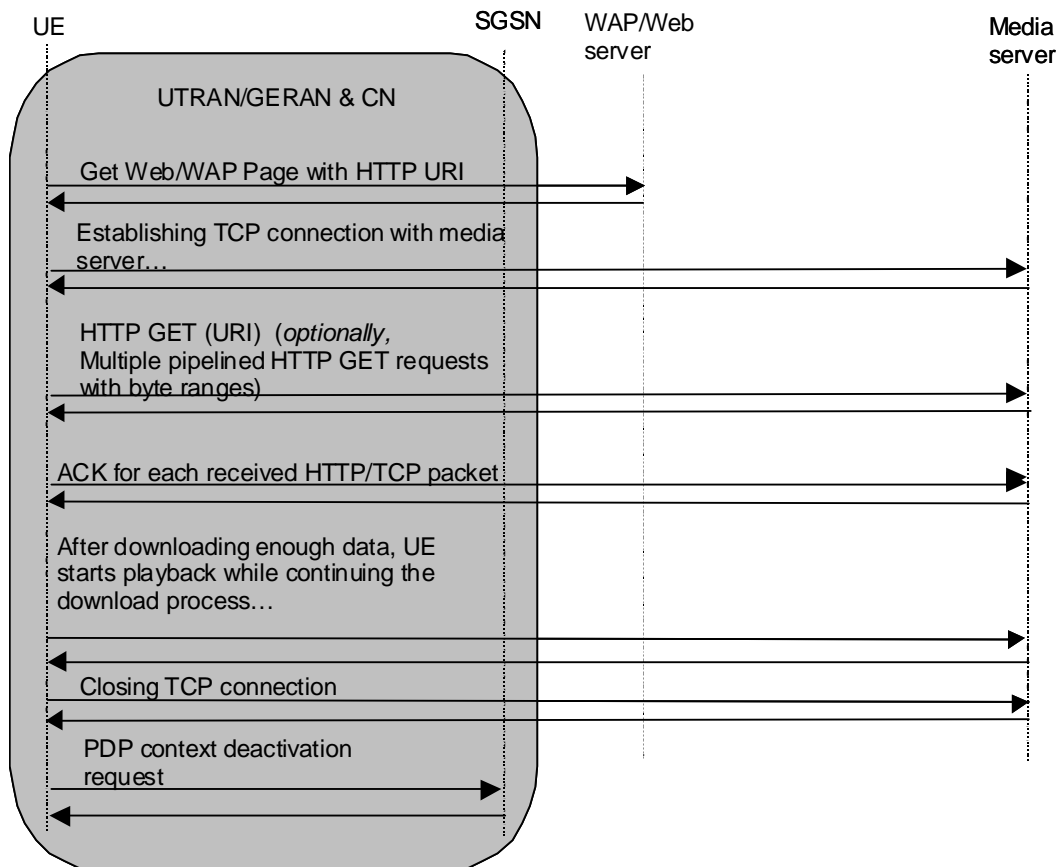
UE

SGSN

WAP/Web server

Media server

UTRAN/GERAN & CN

Get Web/WAP Page with HTTP URI

Establishing TCP connection with media server…

HTTP GET (URI) (*optionally,* Multiple pipelined HTTP GET requests with byte ranges)

ACK for each received HTTP/TCP packet

After downloading enough data, UE starts playback while continuing the download process…

Closing TCP connection

PDP context deactivation request